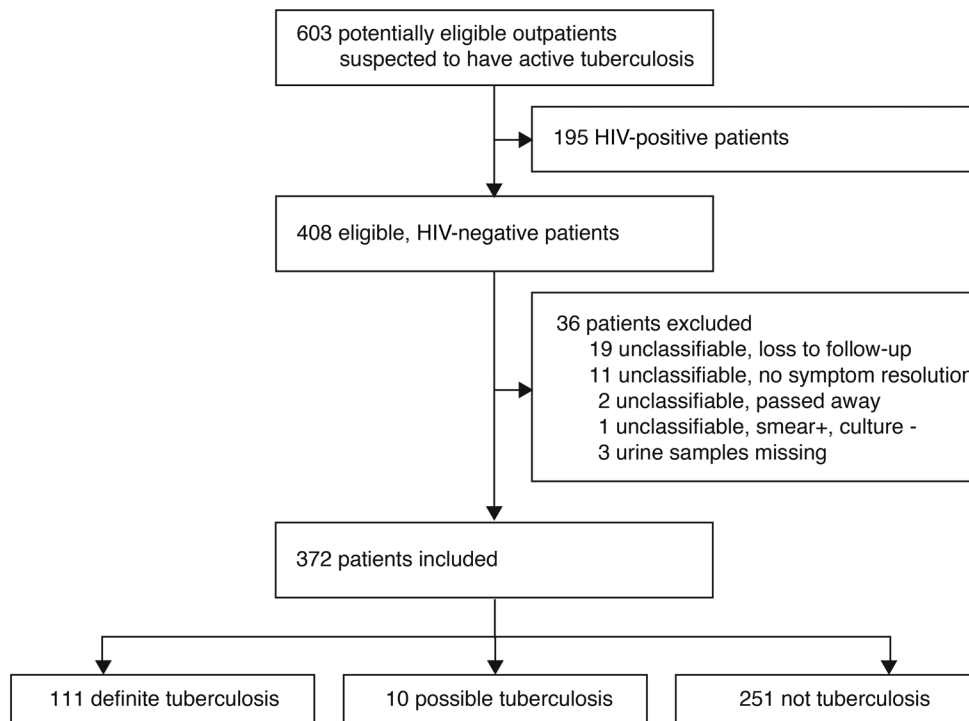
603 potentially eligible outpatients suspected to have active tuberculosis

195 HIV-positive patients

408 eligible, HIV-negative patients

36 patients excluded
19 unclassifiable, loss to follow-up
11 unclassifiable, no symptom resolutio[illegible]
2 unclassifiable, passed away
1 unclassifiable, smear+, culture -
3 urine samples missing

372 patients included

111 definite tuberculosis

10 possible tuberculosis

251 not tuberculosis